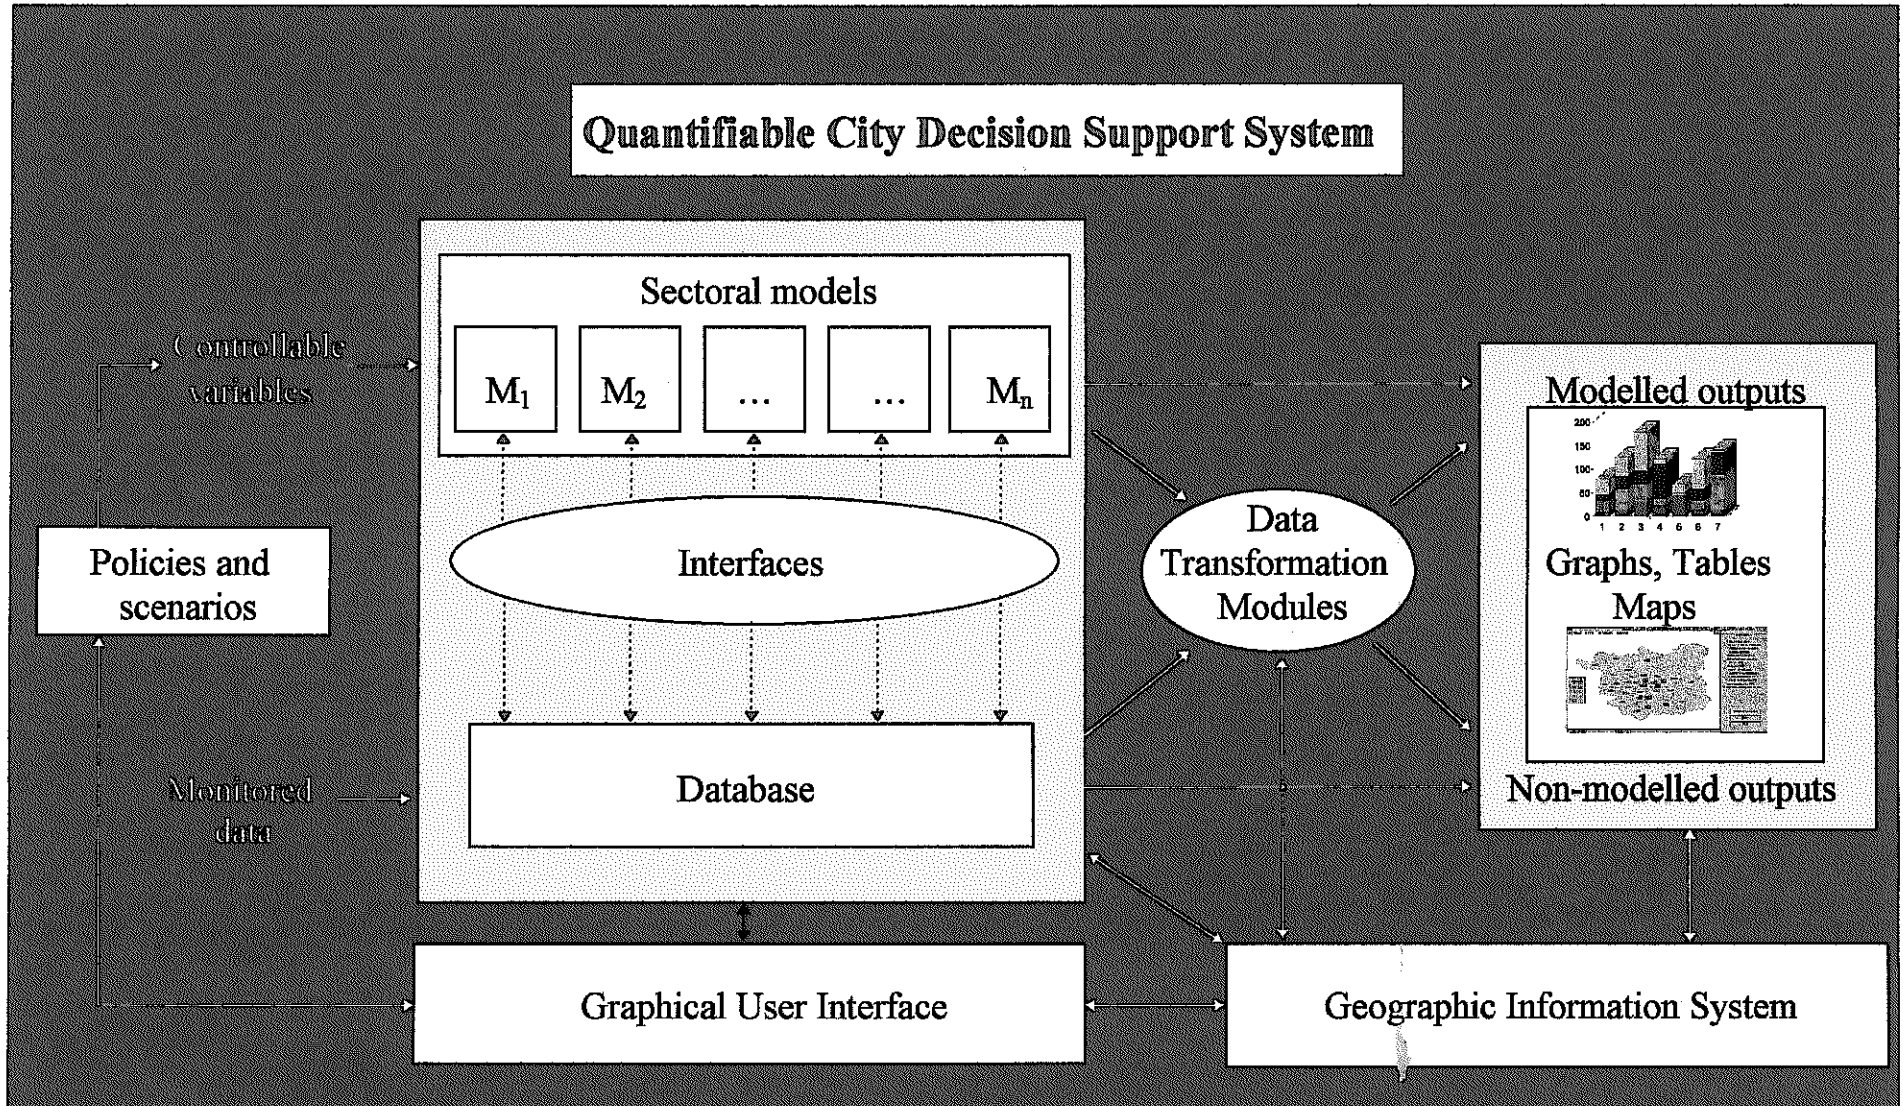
Quantifiable City Decision Support System

Controllable variables

Sectoral models

$M_1$

$M_2$

...

...

$M_n$

Modelled outputs

200
150
100
50
0
1 2 3 4 5 6 7

Graphs, Tables Maps

Policies and scenarios

Interfaces

Data Transformation Modules

Monitored data

Database

Non-modelled outputs

Graphical User Interface

Geographic Information System